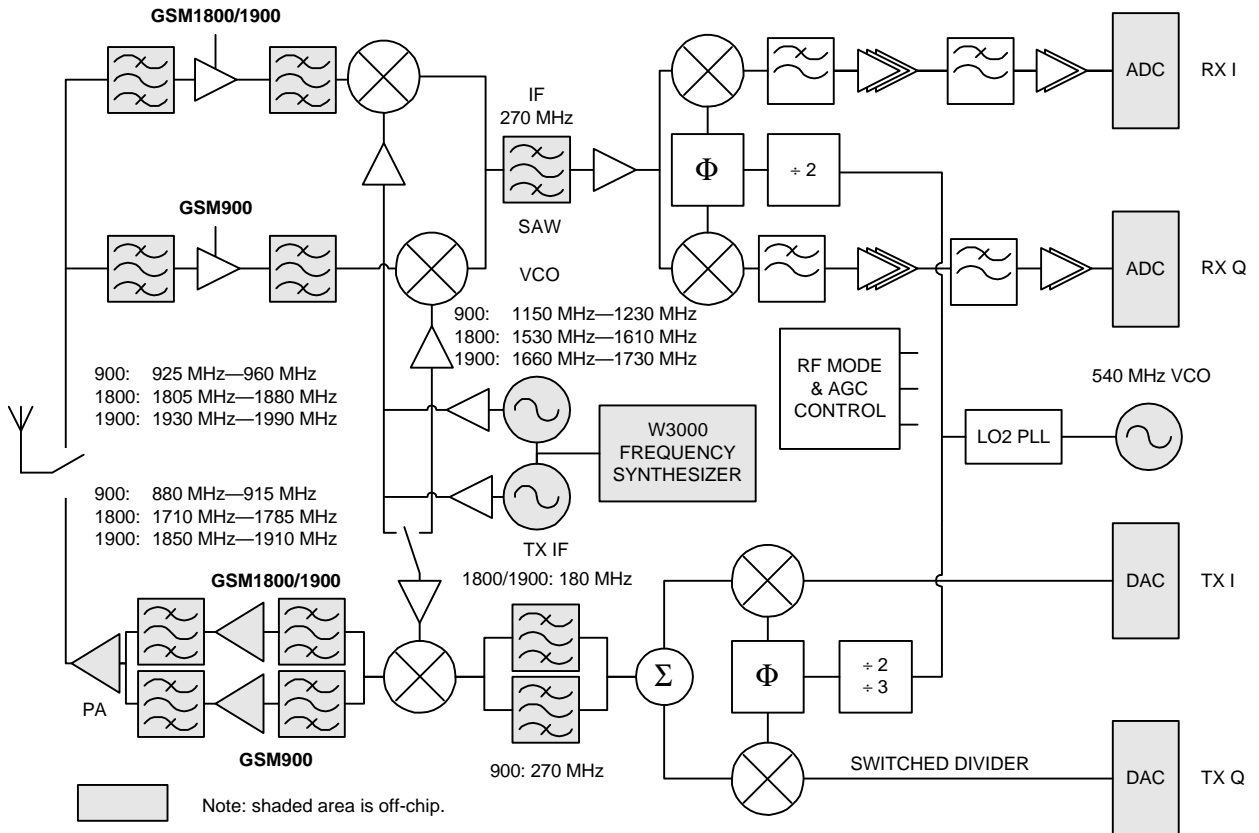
GSM1800/1900

IF
270 MHz

SAW

ADC

RX I

$\Phi$

÷ 2

GSM900

VCO

ADC

RX Q

900: 1150 MHz—1230 MHz
1800: 1530 MHz—1610 MHz
1900: 1660 MHz—1730 MHz

900: 925 MHz—960 MHz
1800: 1805 MHz—1880 MHz
1900: 1930 MHz—1990 MHz

RF MODE
& AGC
CONTROL

540 MHz VCO

W3000
FREQUENCY
SYNTHESIZER

LO2 PLL

900: 880 MHz—915 MHz
1800: 1710 MHz—1785 MHz
1900: 1850 MHz—1910 MHz

TX IF

1800/1900: 180 MHz

GSM1800/1900

DAC

TX I

$\Sigma$

$\Phi$

÷ 2
÷ 3

PA

GSM900

900: 270 MHz

SWITCHED DIVIDER

DAC

TX Q

Note: shaded area is off-chip.